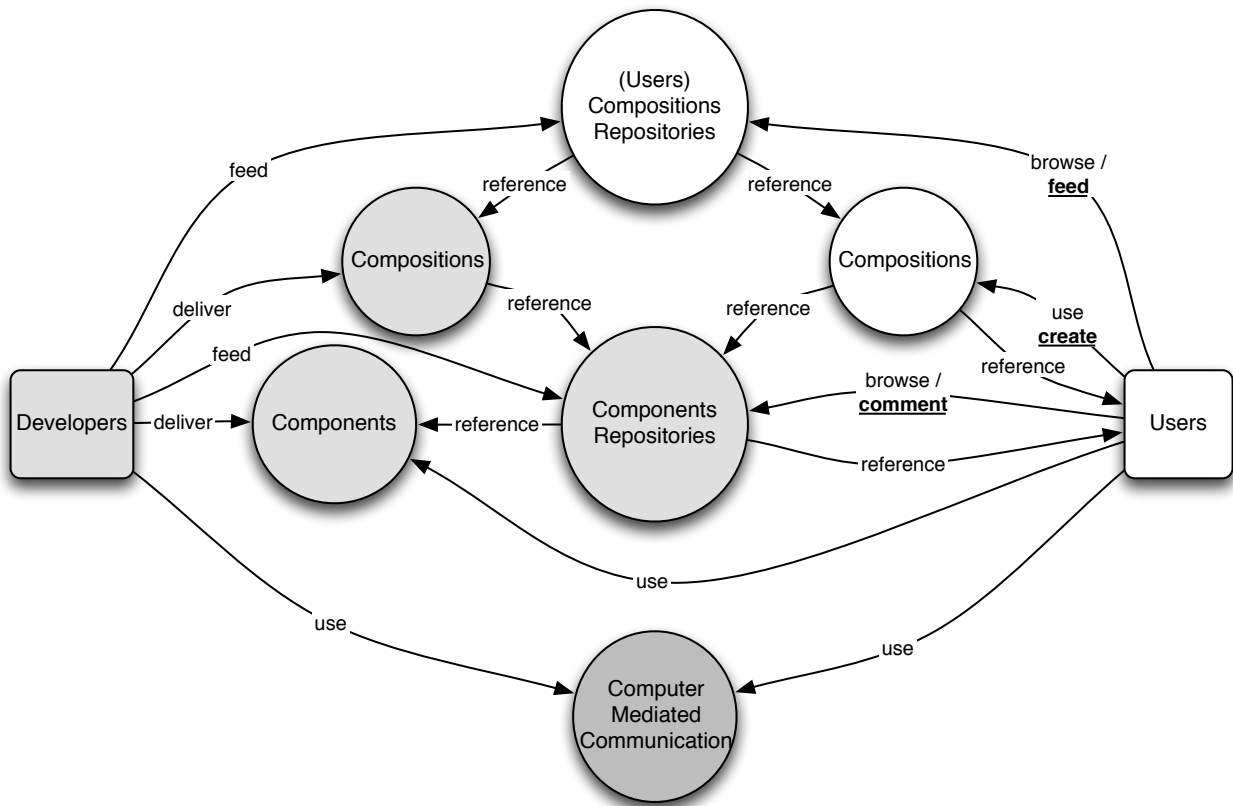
(Users) Compositions Repositories

feed

reference

reference

browse / **feed**

Compositions

Compositions

deliver

reference

reference

use **create**

feed

reference

browse / **comment**

Developers

deliver

Components

reference

Components Repositories

Users

reference

use

use

use

Computer Mediated Communication